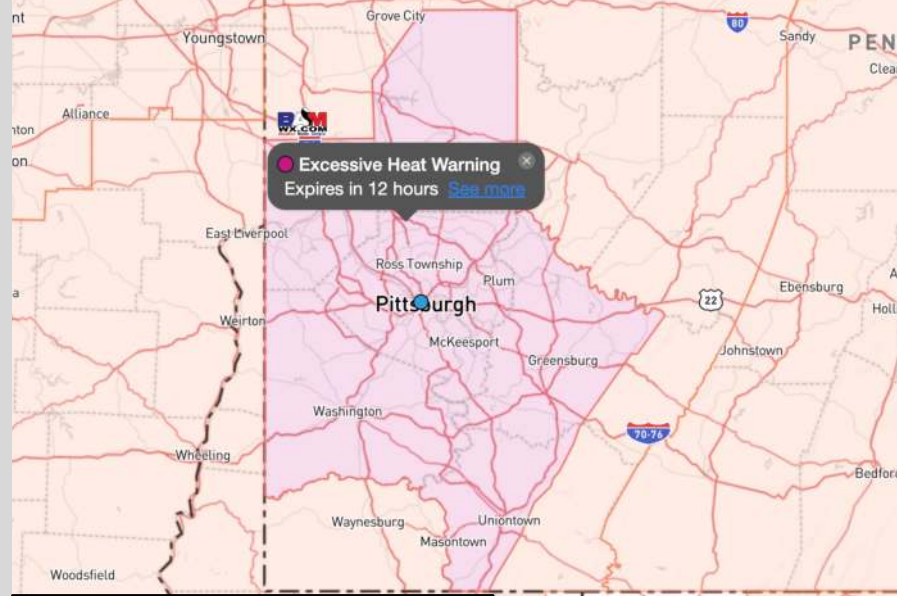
nt
Grove City
80
Sandy
PEN
Youngstown
Clea
Alliance
nton
BAM WX.COM
on
Excessive Heat Warning
Expires in 12 hours See more
East Liverpool
Ross Township
a
Plum
Pittsburgh
22
Ebensburg
A
Holl
Weirton
McKeesport
Greensburg
Johnstown
Washington
70-76
Wheeling
Bedfor
Waynesburg
Uniontown
Masontown
Woodsfield